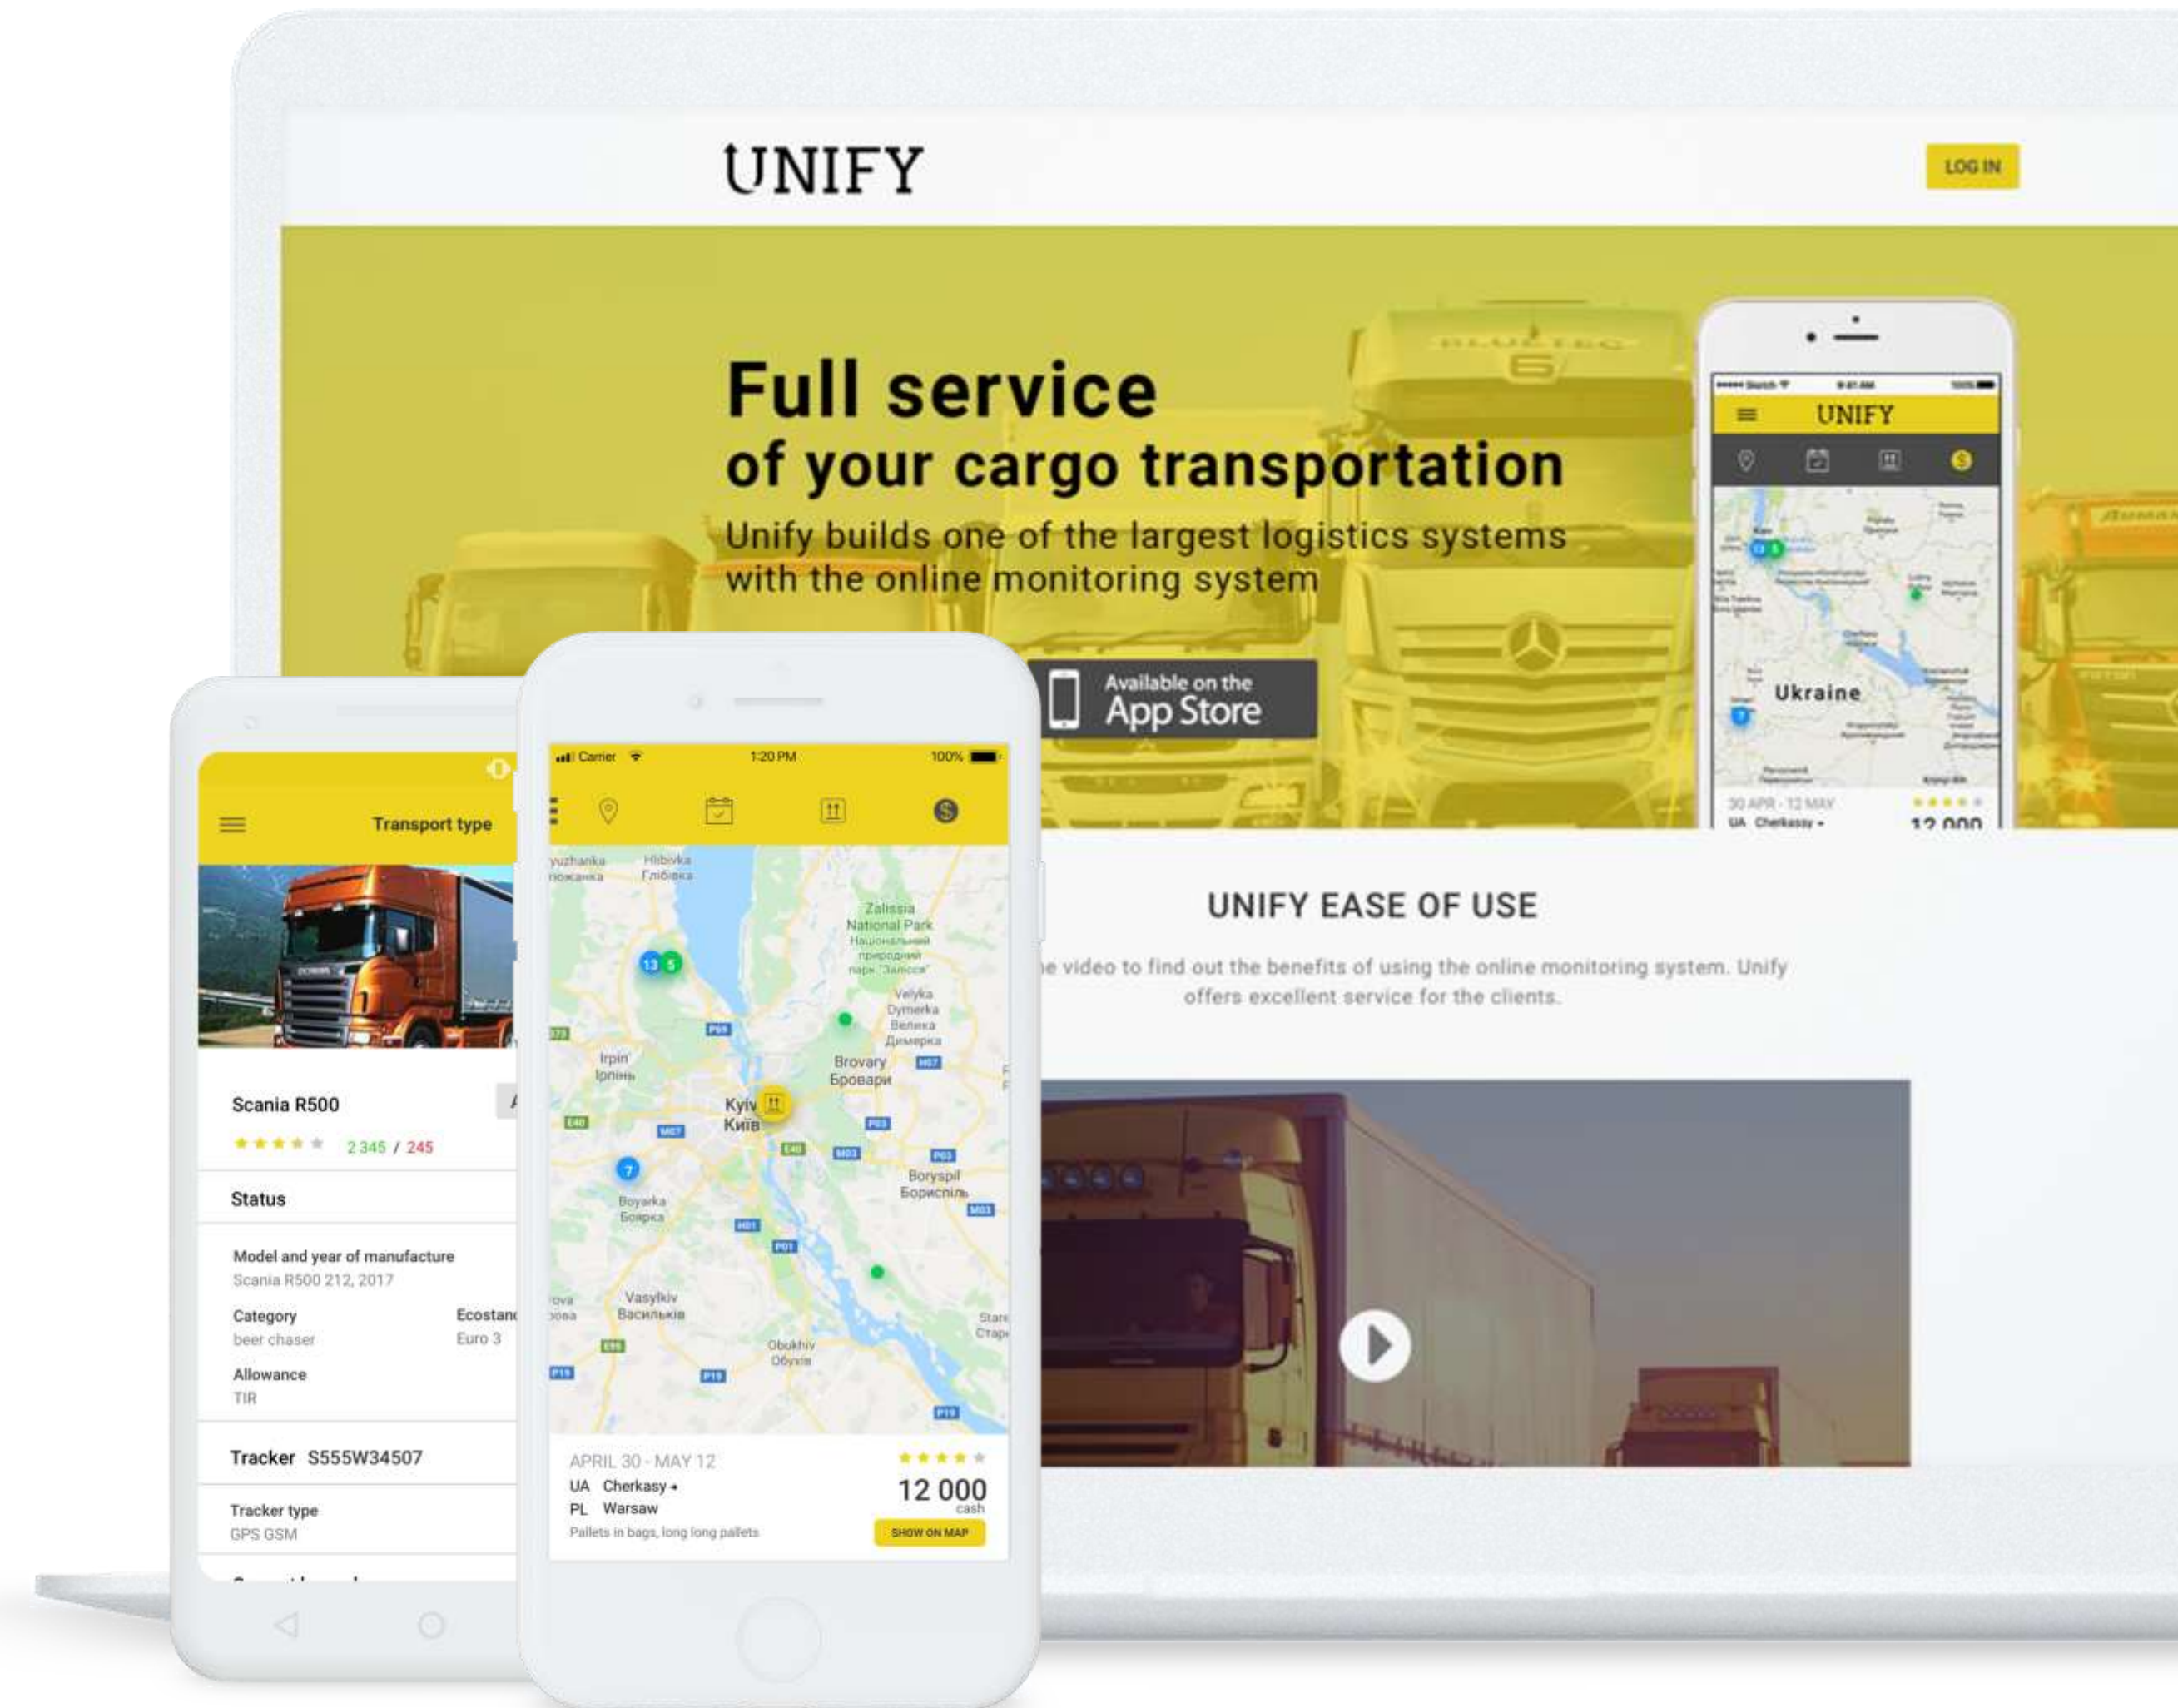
UNIFY

LOG IN

Full service
of your cargo transportation

Unify builds one of the largest logistics systems with the online monitoring system

Available on the
App Store

UNIFY

Ukraine

30 APR - 12 MAY
UA Cherkasy
12 000

UNIFY EASE OF USE

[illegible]e video to find out the benefits of using the online monitoring system. Unify offers excellent service for the clients.

Transport type

Scania R500
2 345 / 245

Status

Model and year of manufacture
Scania R500 212, 2017

Category
beer chaser

Ecostan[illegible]
Euro 3

Allowance
TIR

Tracker S555W34507

Tracker type
GPS GSM

Carrier 1:20 PM 100%

Hlibovka
Zalissia National Park
Irpin
Ірпінь
Brovary
Бровари
Kyiv
Київ
Boyarka
Боярка
Boryspil
Бориспіль
Vasylkiv
Васильків
Obukhiv
Обухів

APRIL 30 - MAY 12
UA Cherkasy
PL Warsaw
Pallets in bags, long long pallets
12 000
cash
SHOW ON MAP